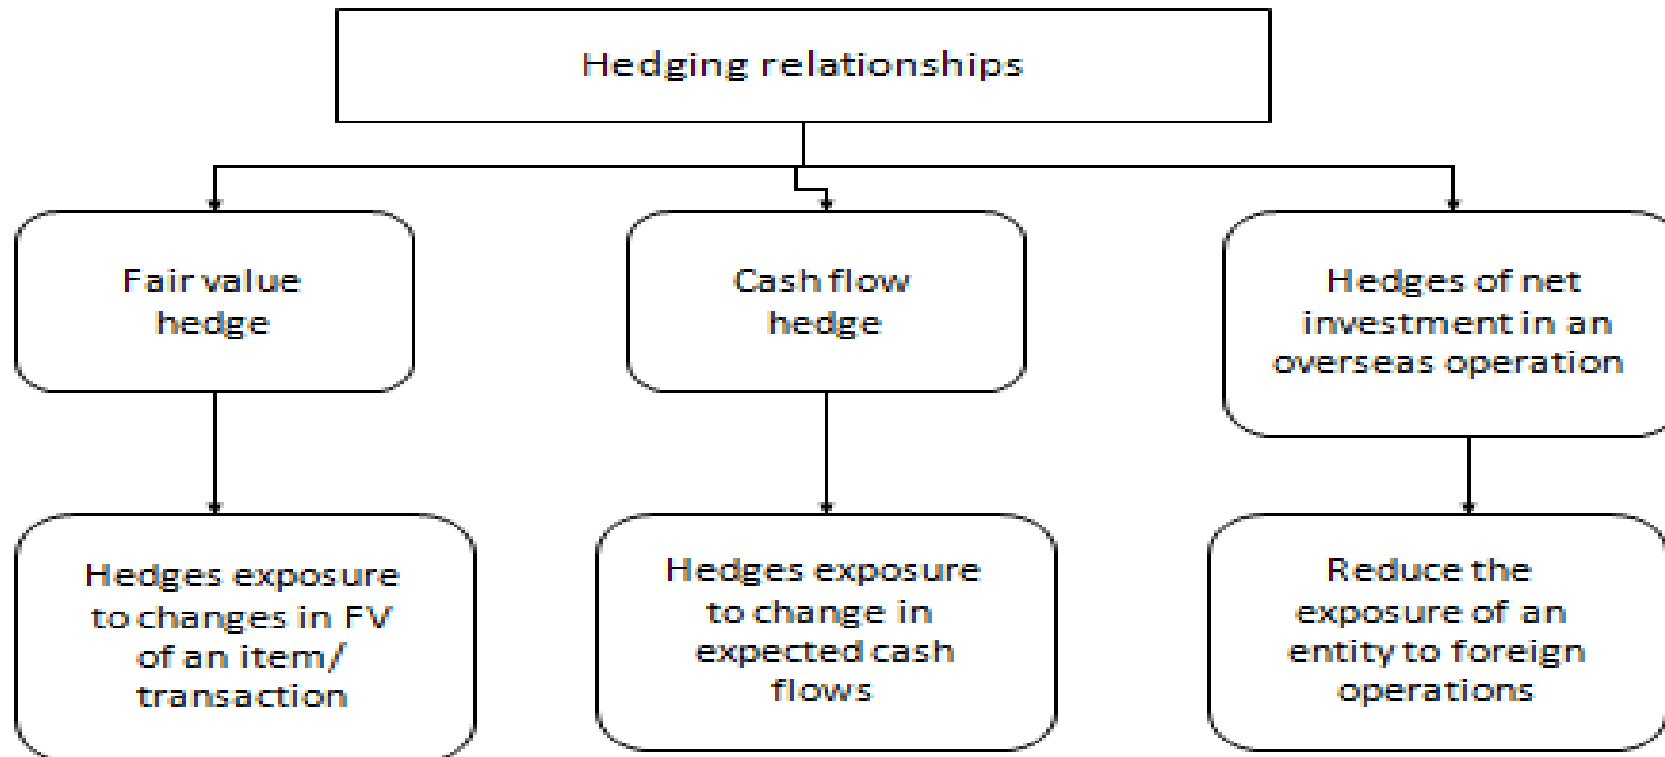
Hedging relationships

Fair value hedge

Hedges exposure to changes in FV of an item/ transaction

Cash flow hedge

Hedges exposure to change in expected cash flows

Hedges of net investment in an overseas operation

Reduce the exposure of an entity to foreign operations